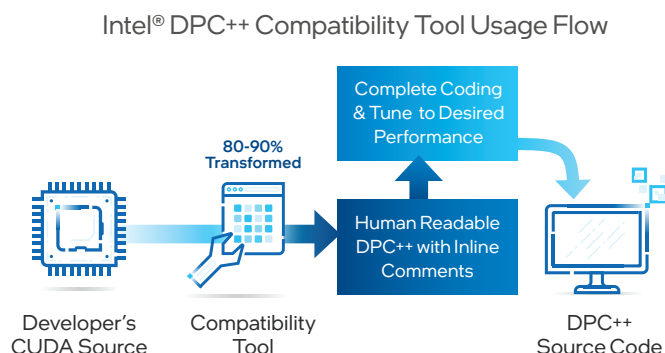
Intel® DPC++ Compatibility Tool Usage Flow

Complete Coding & Tune to Desired Performance

80-90% Transformed

Human Readable DPC++ with Inline Comments

Developer's CUDA Source

Compatibility Tool

DPC++ Source Code